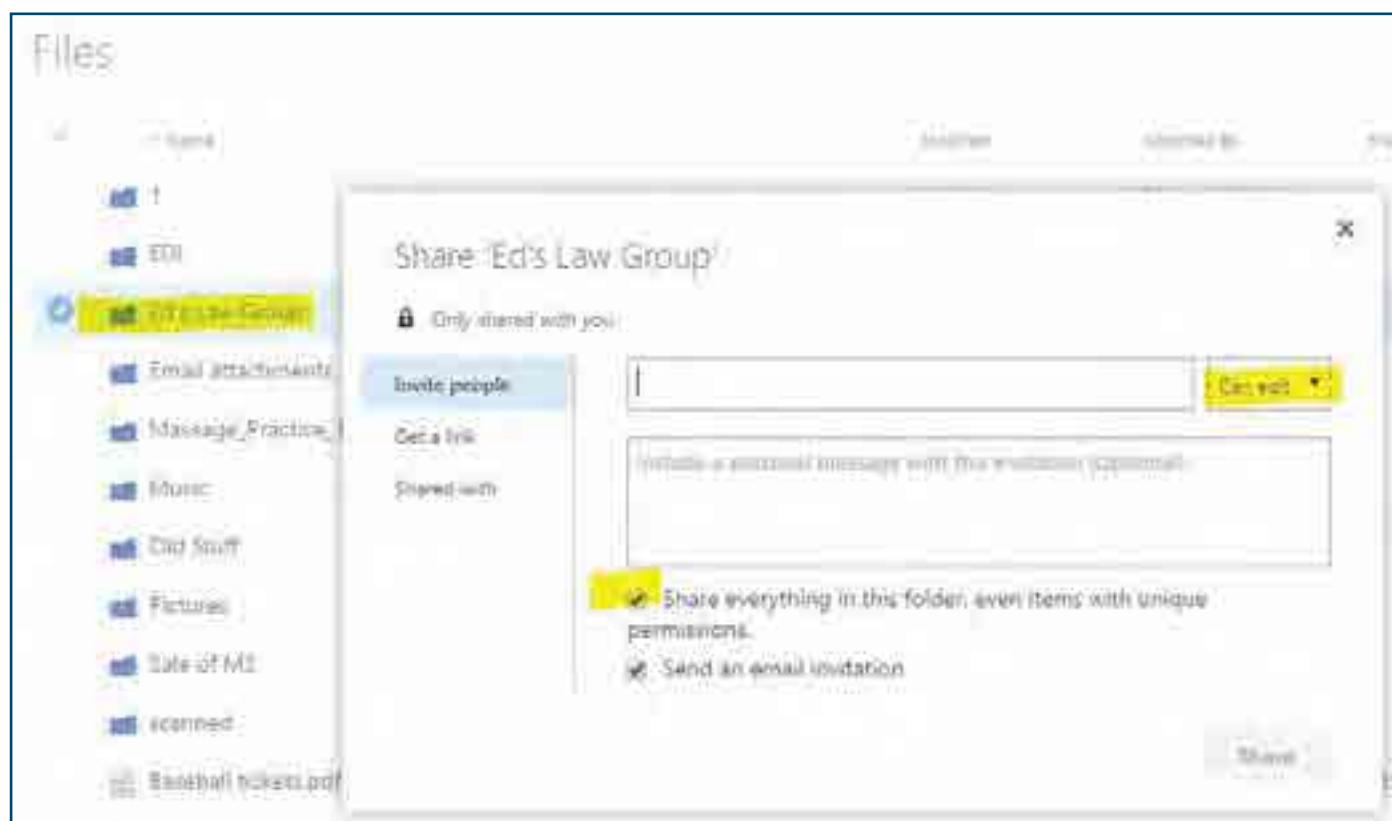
Files

Name

Modified

Modified By

t

EDI

Ed's Law Group

Email attachments

Massage_Practice_

Music

Old Stuff

Pictures

Sale of M1

scanned

Baseball tickets.pdf

Share 'Ed's Law Group'

Only shared with you

Invite people

Get a link

Shared with

Can edit

Include a personal message with this invitation (optional)

Share everything in this folder, even items with unique permissions.

Send an email invitation

Share

×